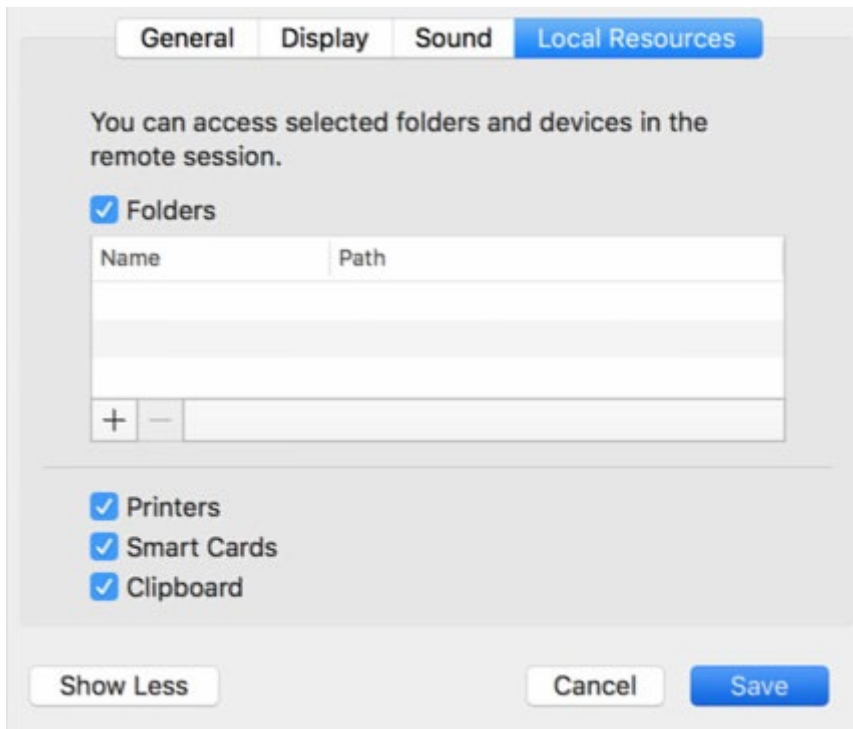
General Display Sound Local Resources

You can access selected folders and devices in the remote session.

Folders

| Name | Path |
|---|---|
| | |

+ −

Printers
Smart Cards
Clipboard

Show Less

Cancel

Save